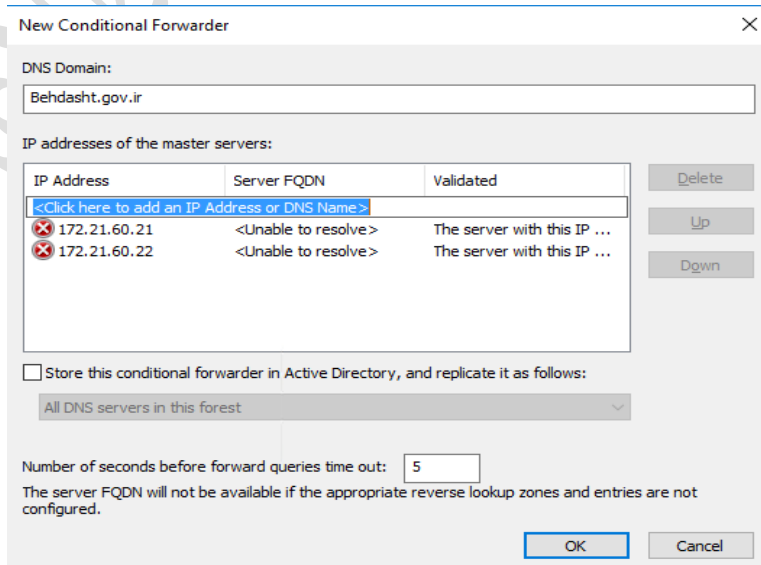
New Conditional Forwarder

DNS Domain:

Behdasht.gov.ir

IP addresses of the master servers:

| IP Address | Server FQDN | Validated |
|---|---|---|
| <Click here to add an IP Address or DNS Name> | | |
| 172.21.60.21 | <Unable to resolve> | The server with this IP ... |
| 172.21.60.22 | <Unable to resolve> | The server with this IP ... |

Delete

Up

Down

Store this conditional forwarder in Active Directory, and replicate it as follows:

All DNS servers in this forest

Number of seconds before forward queries time out: 5

The server FQDN will not be available if the appropriate reverse lookup zones and entries are not configured.

OK

Cancel